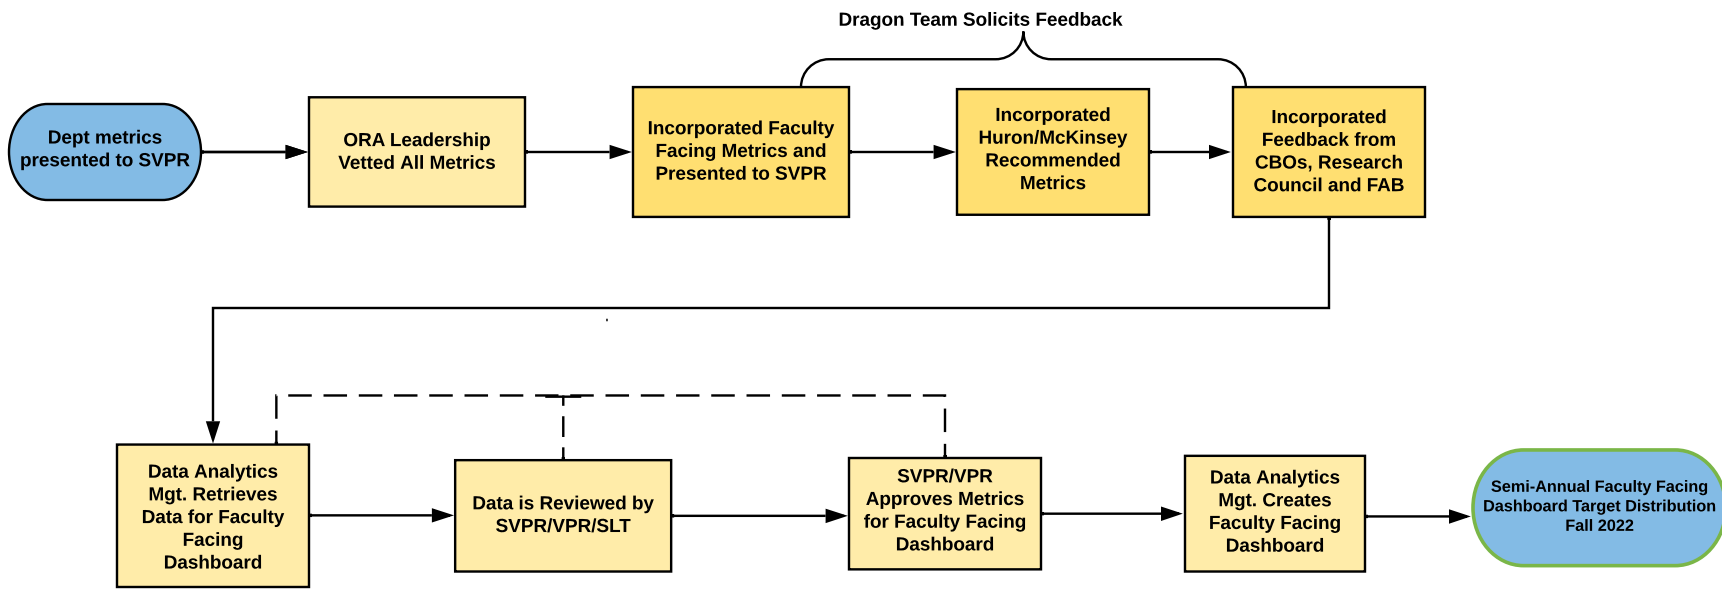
Dragon Team Solicits Feedback

Dept metrics presented to SVPR

ORA Leadership Vetted All Metrics

Incorporated Faculty Facing Metrics and Presented to SVPR

Incorporated Huron/McKinsey Recommended Metrics

Incorporated Feedback from CBOs, Research Council and FAB

Data Analytics Mgt. Retrieves Data for Faculty Facing Dashboard

Data is Reviewed by SVPR/VPR/SLT

SVPR/VPR Approves Metrics for Faculty Facing Dashboard

Data Analytics Mgt. Creates Faculty Facing Dashboard

Semi-Annual Faculty Facing Dashboard Target Distribution Fall 2022